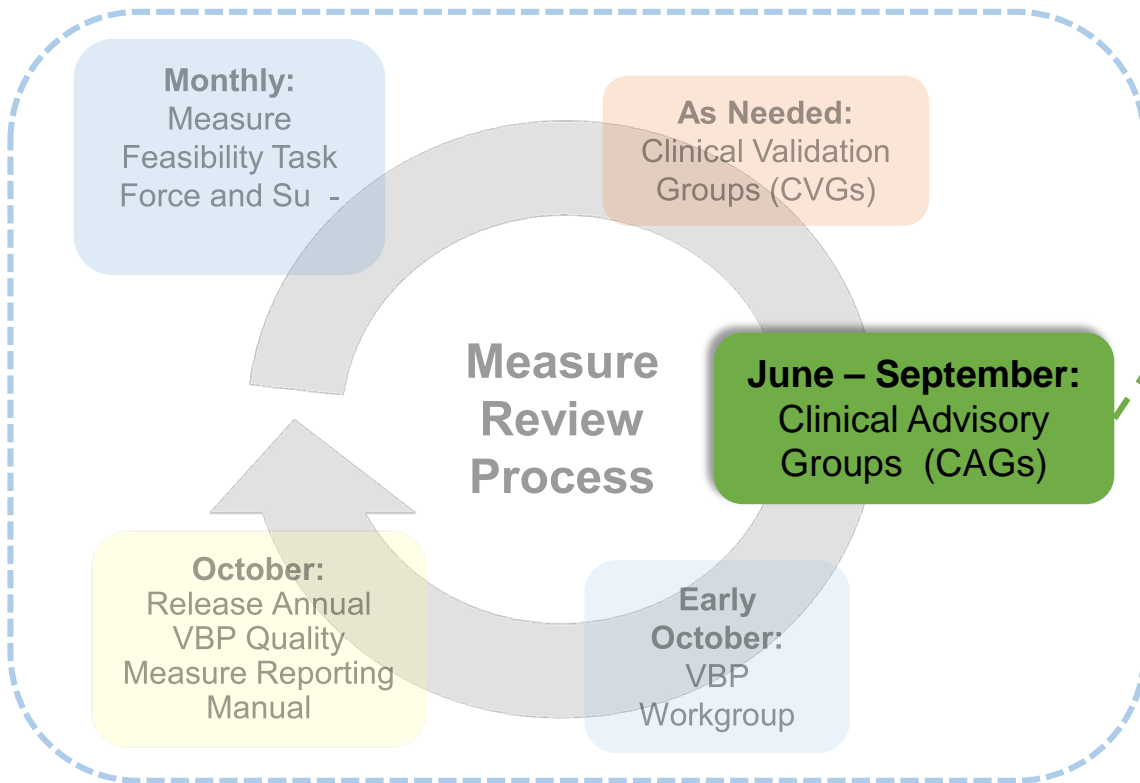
Monthly:
Measure Feasibility Task Force and Su -

As Needed:
Clinical Validation Groups (CVGs)

Measure Review Process

June – September:
Clinical Advisory Groups (CAGs)

October:
Release Annual VBP Quality Measure Reporting Manual

Early October:
VBP Workgroup